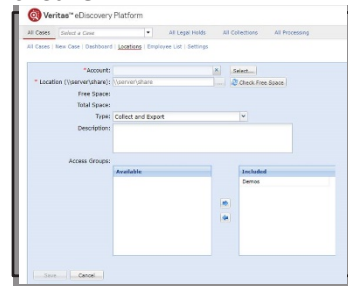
Veritas™ eDiscovery Platform

All Cases | Select a Case | All Legal Holds | All Collections | All Processing

All Cases | New Case | Dashboard | Locations | Employee List | Settings

*Account: Select...

* Location (\\server\share): \\server\share ... Check Free Space

Free Space:

Total Space:

Type: Collect and Export

Description:

Access Groups:

Available

Included

Demos

Save Cancel